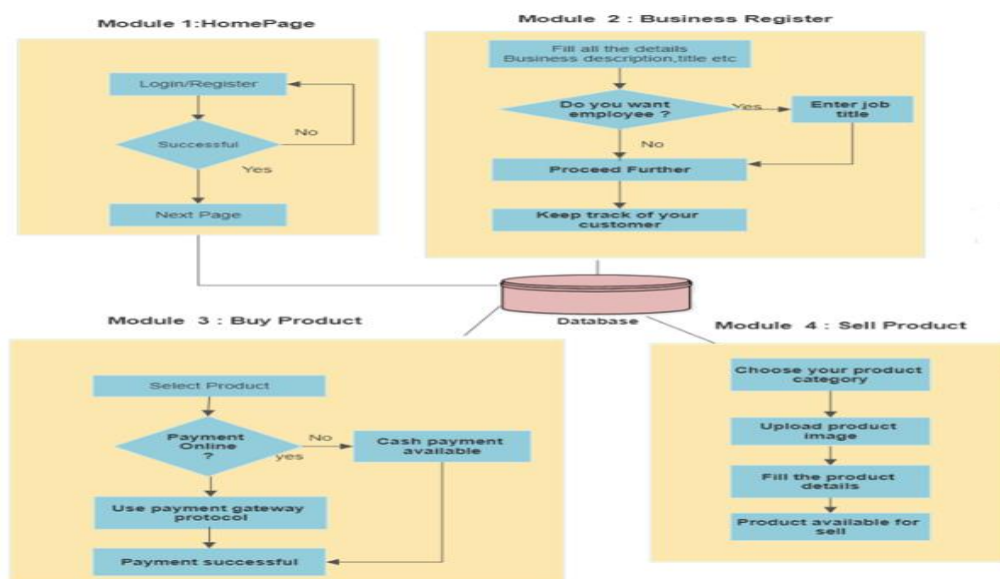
Module 1:HomePage

Login/Register

Successful

No

Yes

Next Page

Module 2 : Business Register

Fill all the details Business description,title etc

Do you want employee ?

Yes

Enter job title

No

Proceed Further

Keep track of your customer

Database

Module 3 : Buy Product

Select Product

Payment Online ?

No

yes

Cash payment available

Use payment gateway protocol

Payment successful

Module 4 : Sell Product

Choose your product category

Upload product image

Fill the product details

Product available for sell